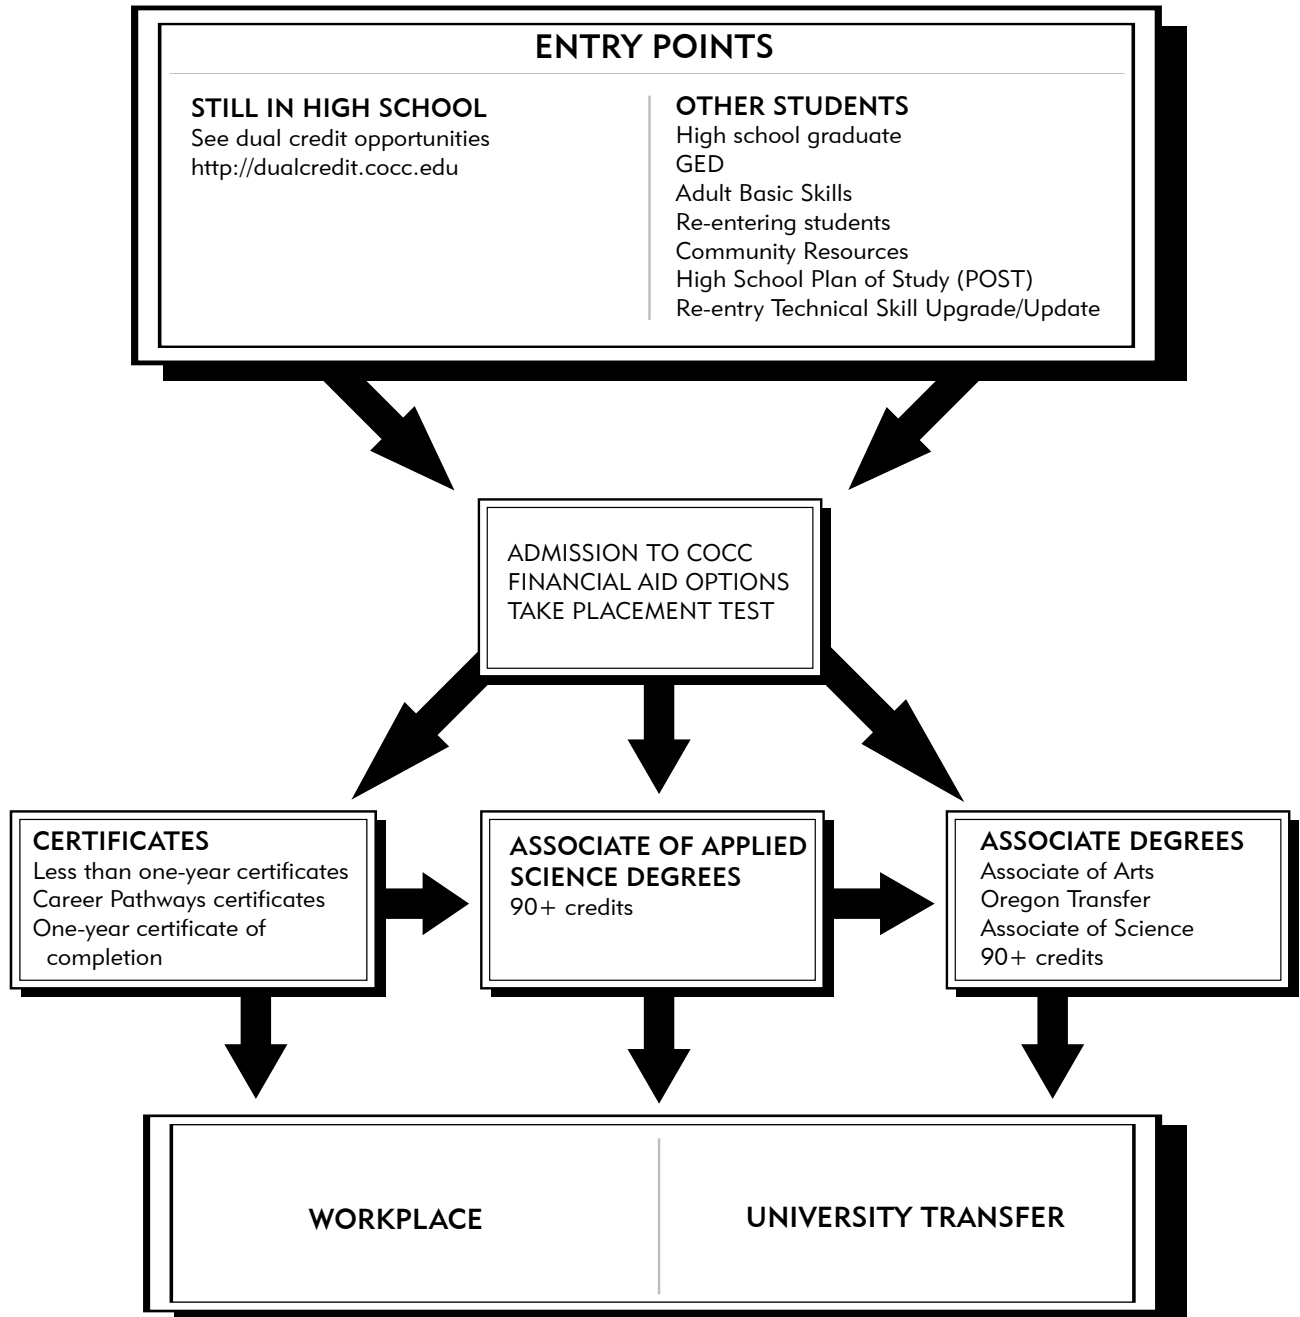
ENTRY POINTS

STILL IN HIGH SCHOOL
See dual credit opportunities
http://dualcredit.cocc.edu

OTHER STUDENTS
High school graduate
GED
Adult Basic Skills
Re-entering students
Community Resources
High School Plan of Study (POST)
Re-entry Technical Skill Upgrade/Update

ADMISSION TO COCC
FINANCIAL AID OPTIONS
TAKE PLACEMENT TEST

CERTIFICATES
Less than one-year certificates
Career Pathways certificates
One-year certificate of completion

ASSOCIATE OF APPLIED SCIENCE DEGREES
90+ credits

ASSOCIATE DEGREES
Associate of Arts
Oregon Transfer
Associate of Science
90+ credits

WORKPLACE

UNIVERSITY TRANSFER